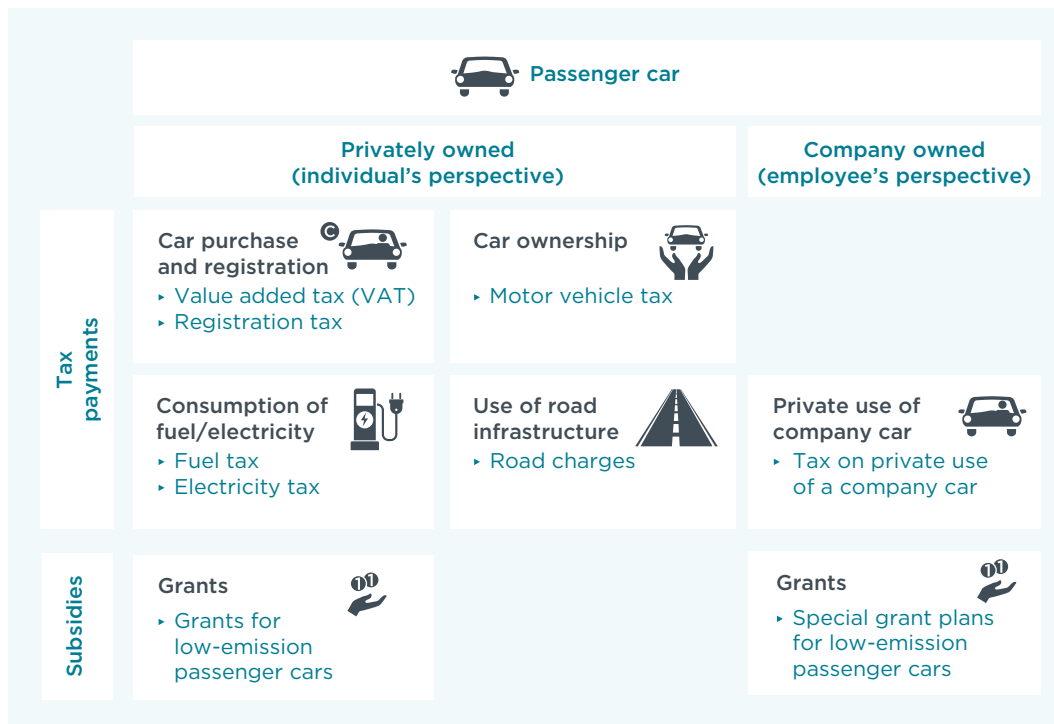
Passenger car

Privately owned (individual’s perspective)

Company owned (employee’s perspective)

Tax payments

Car purchase and registration
- Value added tax (VAT)
- Registration tax

Car ownership
- Motor vehicle tax

Consumption of fuel/electricity
- Fuel tax
- Electricity tax

Use of road infrastructure
- Road charges

Private use of company car
- Tax on private use of a company car

Subsidies

Grants
- Grants for low-emission passenger cars

Grants
- Special grant plans for low-emission passenger cars